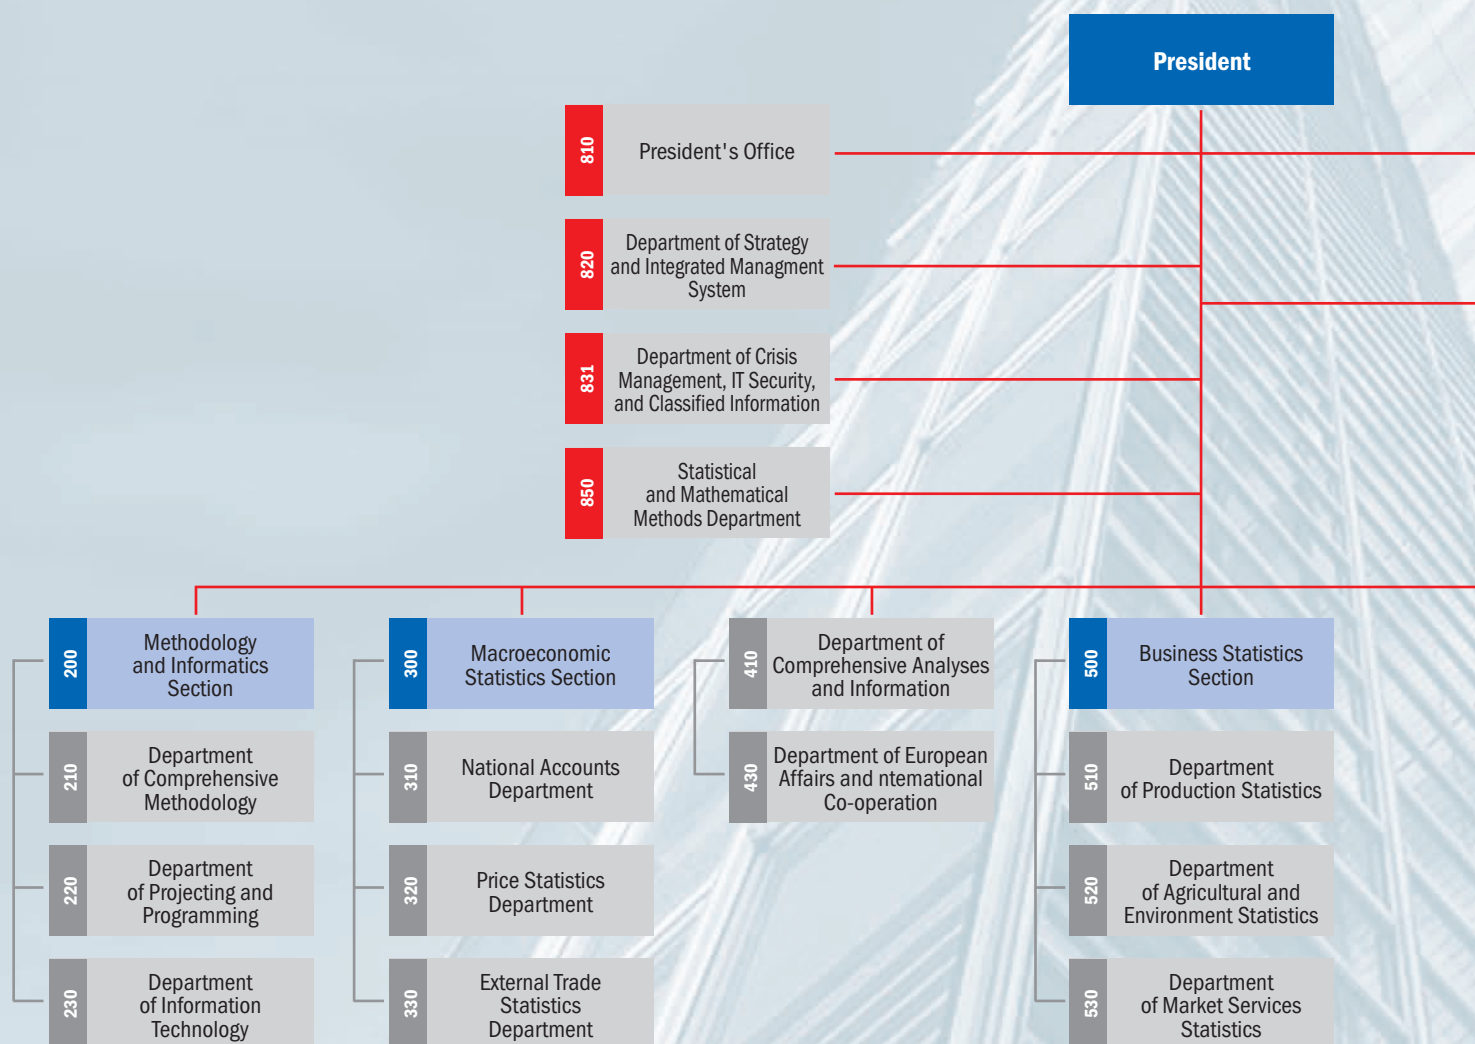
President

810 President's Office

820 Department of Strategy and Integrated Managment System

831 Department of Crisis Management, IT Security, and Classified Information

850 Statistical and Mathematical Methods Department

200 Methodology and Informatics Section

210 Department of Comprehensive Methodology

220 Department of Projecting and Programming

230 Department of Information Technology

300 Macroeconomic Statistics Section

310 National Accounts Department

320 Price Statistics Department

330 External Trade Statistics Department

410 Department of Comprehensive Analyses and Information

430 Department European Affairs and nternational Co-operation

500 Business Statistics Section

510 Department of Production Statistics

520 Department of Agricultural and Environment Statistics

530 Department of Market Services Statistics